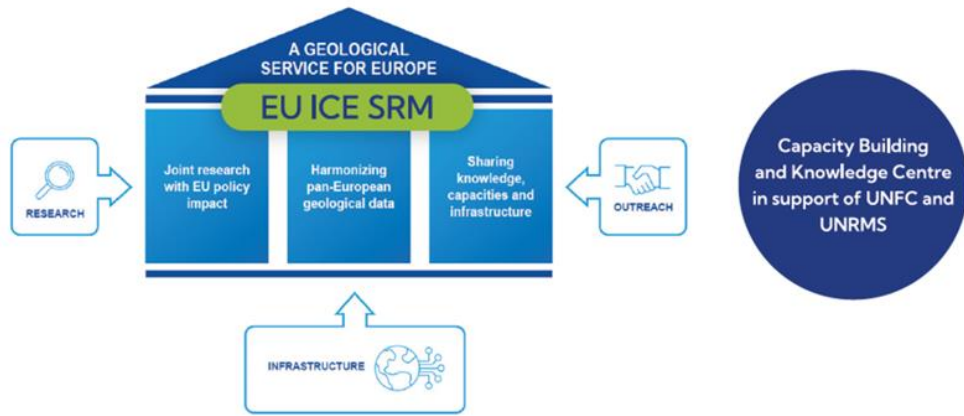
A GEOLOGICAL SERVICE FOR EUROPE

EU ICE SRM

RESEARCH

Joint research with EU policy impact

Harmonizing pan-European geological data

Sharing knowledge, capacities and infrastructure

OUTREACH

INFRASTRUCTURE

Capacity Building and Knowledge Centre in support of UNFC and UNRMS